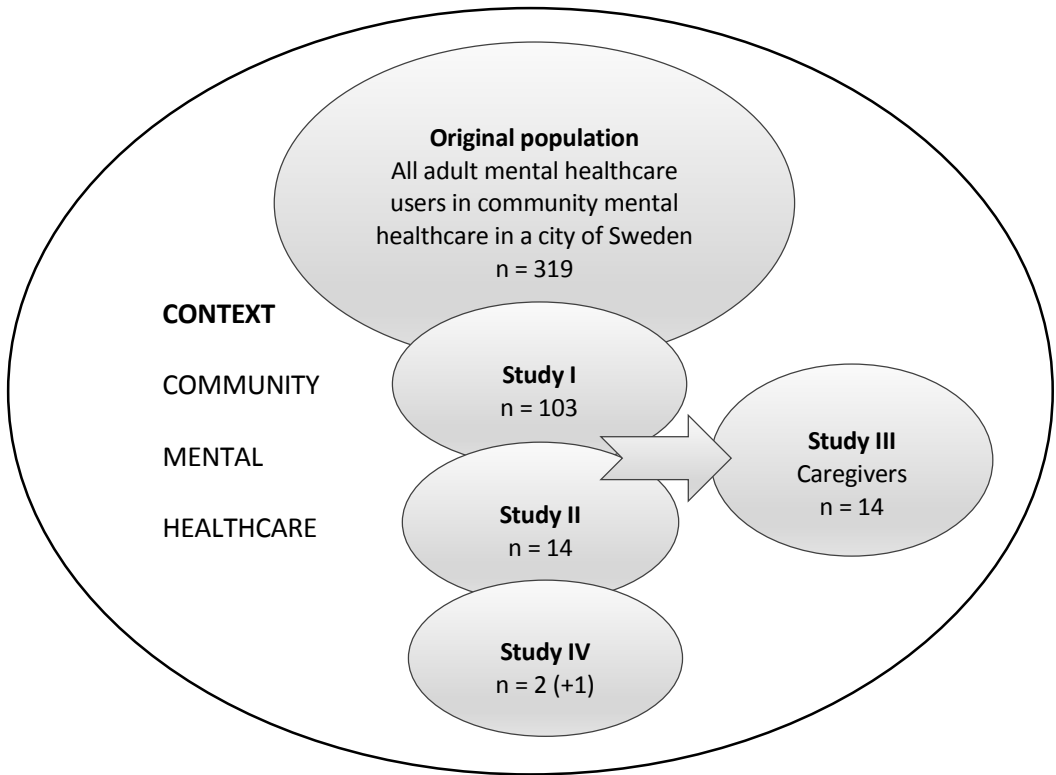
Original population
All adult mental healthcare users in community mental healthcare in a city of Sweden
n = 319

CONTEXT

COMMUNITY

MENTAL

HEALTHCARE

Study I
n = 103

Study II
n = 14

Study III
Caregivers
n = 14

Study IV
n = 2 (+1)